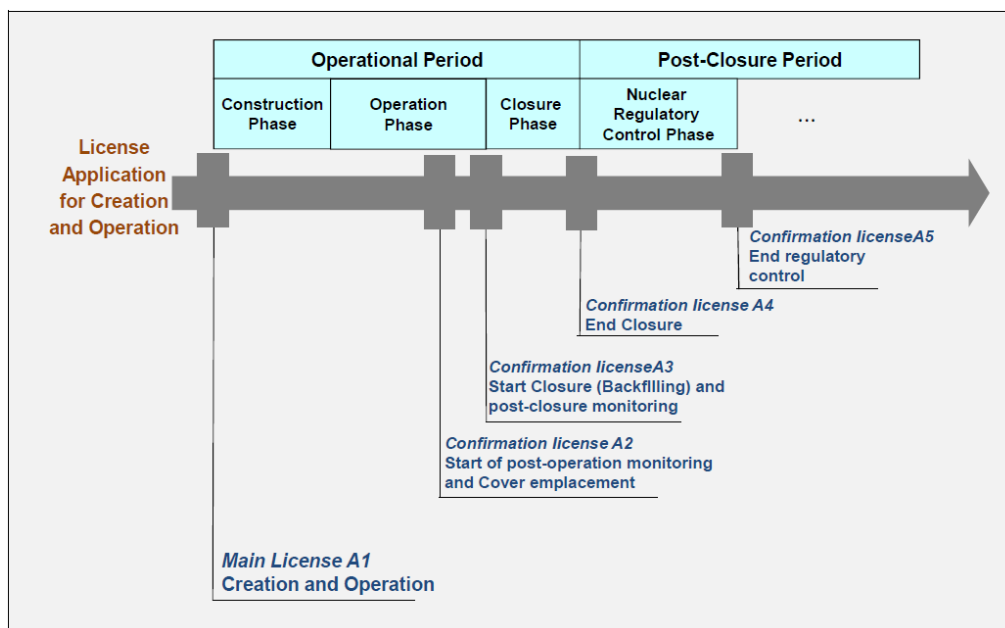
Operational Period

Post-Closure Period

Construction Phase

Operation Phase

Closure Phase

Nuclear Regulatory Control Phase

...

License Application for Creation and Operation

Confirmation licenseA5
End regulatory control

Confirmation license A4
End Closure

Confirmation licenseA3
Start Closure (Backfilling) and post-closure monitoring

Confirmation license A2
Start of post-operation monitoring and Cover emplacement

Main License A1
Creation and Operation